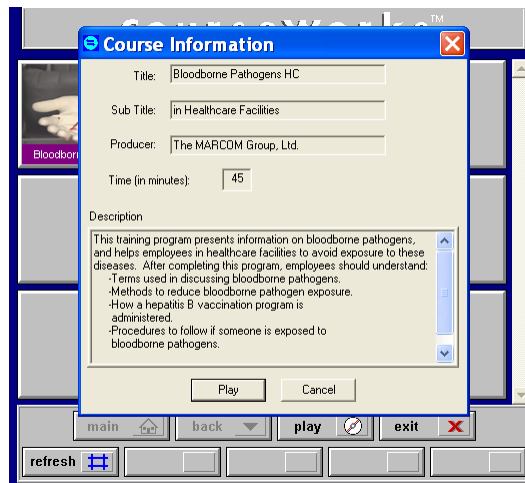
CourseWorks™

Bloodborn

Course Information

Title: Bloodborne Pathogens HC

Sub Title: in Healthcare Facilities

Producer: The MARCOM Group, Ltd.

Time (in minutes): 45

Description

This training program presents information on bloodborne pathogens, and helps employees in healthcare facilities to avoid exposure to these diseases. After completing this program, employees should understand:
-Terms used in discussing bloodborne pathogens.
-Methods to reduce bloodborne pathogen exposure.
-How a hepatitis B vaccination program is administered.
-Procedures to follow if someone is exposed to bloodborne pathogens.

Play

Cancel

main

back

play

exit

refresh